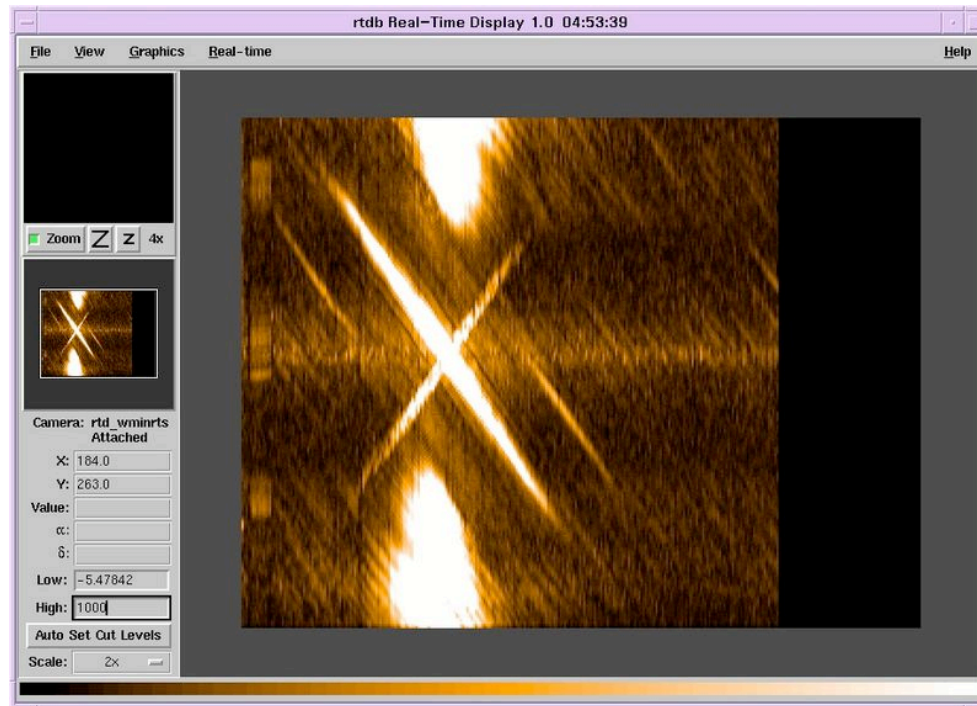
rtdb Real-Time Display 1.0 04:53:39

File View Graphics Real-time Help

Zoom Z z 4x

Camera: rtd_wminrts Attached

X: 184.0

Y: 263.0

Value:

α:

δ:

Low: -5.47842

High: 1000

Auto Set Cut Levels

Scale: 2x